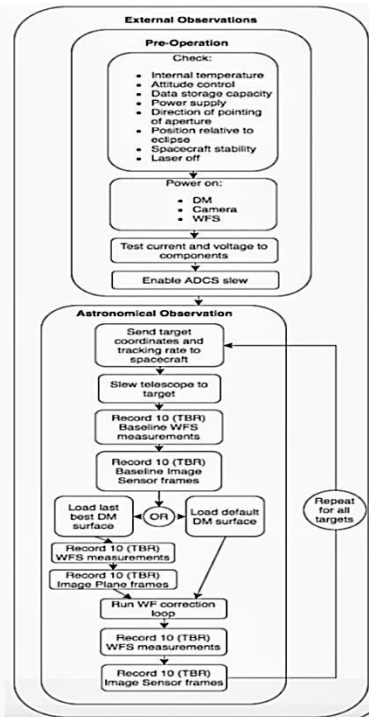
External Observations

Pre-Operation

Check:

- Internal temperature
- Attitude control
- Data storage capacity
- Power supply
- Direction of pointing of aperture
- Position relative to eclipse
- Spacecraft stability
- Laser off

Power on:

- DM
- Camera
- WFS

Test current and voltage to components

Enable ADCS slew

Astronomical Observation

Send target coordinates and tracking rate to spacecraft

Slew telescope to target

Record 10 (TBR) Baseline WFS measurements

Record 10 (TBR) Baseline Image Sensor frames

Load last best DM surface

OR

Load default DM surface

Record 10 (TBR) WFS measurements

Record 10 (TBR) Image Plane frames

Run WF correction loop

Record 10 (TBR) WFS measurements

Record 10 (TBR) Image Sensor frames

Repeat for all targets